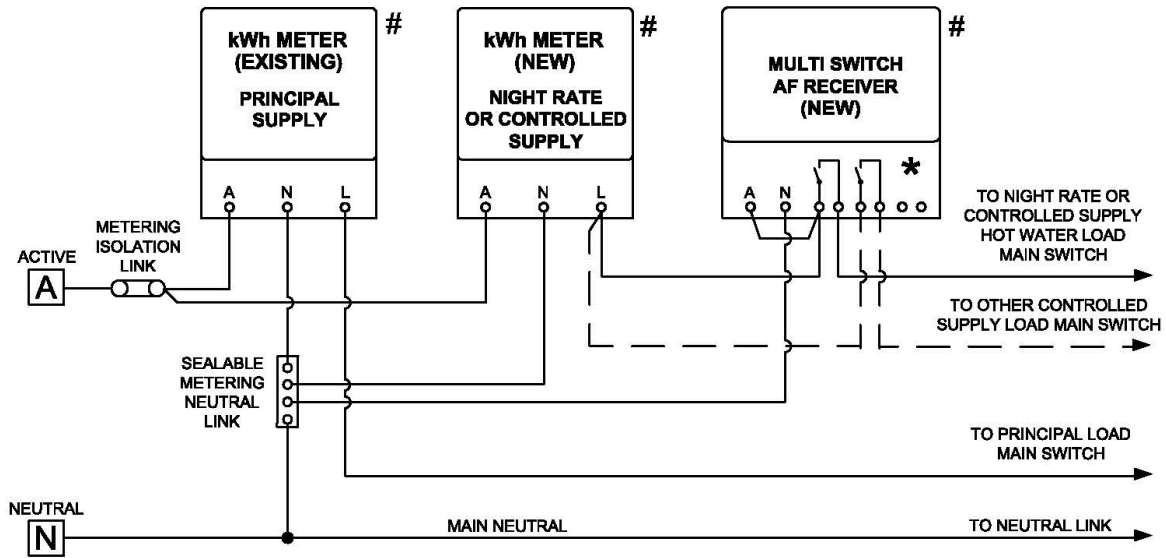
kWh METER (EXISTING)

PRINCIPAL SUPPLY

#

A N L

kWh METER (NEW)

NIGHT RATE OR CONTROLLED SUPPLY

#

A N L

MULTI SWITCH AF RECEIVER (NEW)

#

*

A N

TO NIGHT RATE OR CONTROLLED SUPPLY HOT WATER LOAD MAIN SWITCH

TO OTHER CONTROLLED SUPPLY LOAD MAIN SWITCH

METERING ISOLATION LINK

ACTIVE

A

SEALABLE METERING NEUTRAL LINK

TO PRINCIPAL LOAD MAIN SWITCH

NEUTRAL

N

MAIN NEUTRAL

TO NEUTRAL LINK